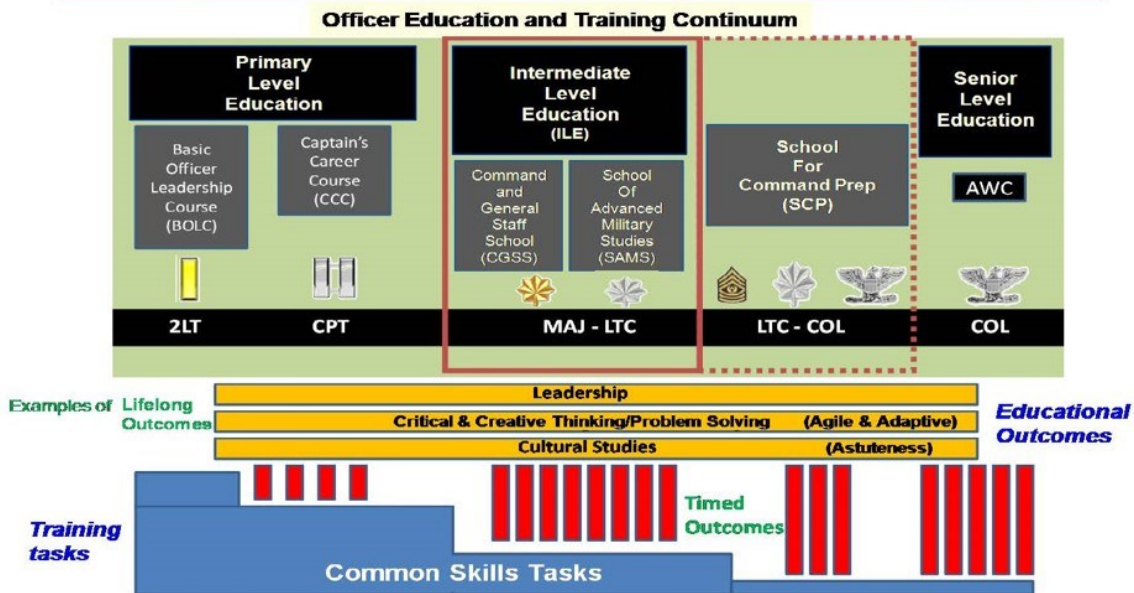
Officer Education and Training Continuum

Primary Level Education

Basic Officer Leadership Course (BOLC)

Captain's Career Course (CCC)

Intermediate Level Education (ILE)

Command and General Staff School (CGSS)

School Of Advanced Military Studies (SAMS)

School For Command Prep (SCP)

Senior Level Education

AWC

2LT

CPT

MAJ - LTC

LTC - COL

COL

Examples of Lifelong Outcomes

Leadership

Critical & Creative Thinking/Problem Solving (Agile & Adaptive)

Cultural Studies (Astuteness)

Educational Outcomes

Timed Outcomes

Training tasks

Common Skills Tasks